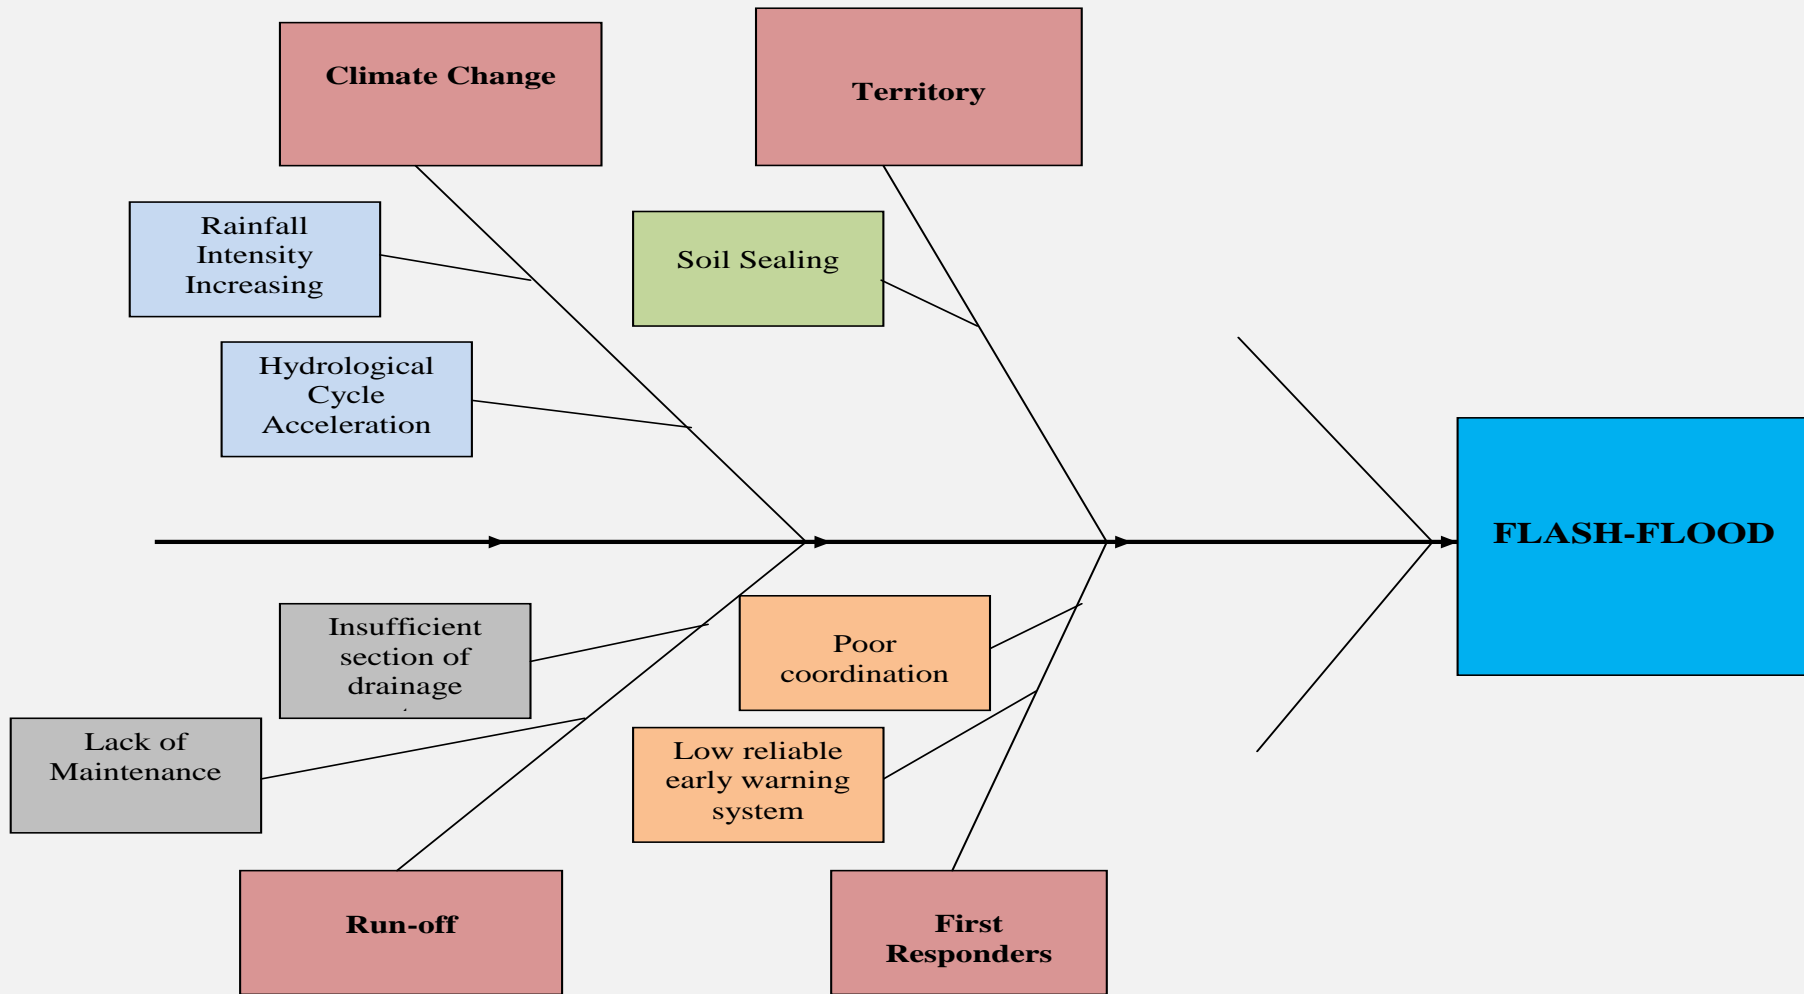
Climate Change

Territory

Rainfall Intensity Increasing

Soil Sealing

Hydrological Cycle Acceleration

FLASH-FLOOD

Insufficient section of drainage

Poor coordination

Lack of Maintenance

Low reliable early warning system

Run-off

First Responders